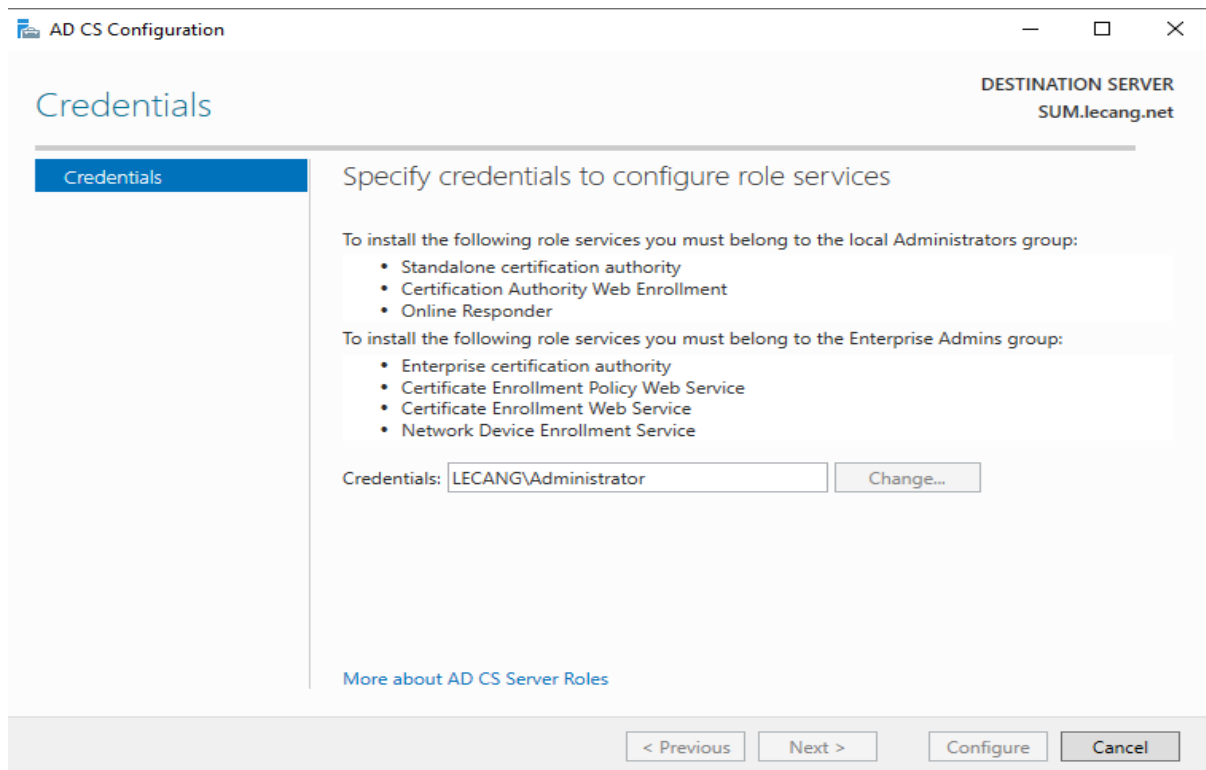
AD CS Configuration

Credentials

DESTINATION SERVER
SUM.lecang.net

Credentials

Specify credentials to configure role services

To install the following role services you must belong to the local Administrators group:
• Standalone certification authority
• Certification Authority Web Enrollment
• Online Responder

To install the following role services you must belong to the Enterprise Admins group:
• Enterprise certification authority
• Certificate Enrollment Policy Web Service
• Certificate Enrollment Web Service
• Network Device Enrollment Service

Credentials: LECANG\Administrator
Change...

More about AD CS Server Roles

< Previous
Next >
Configure
Cancel